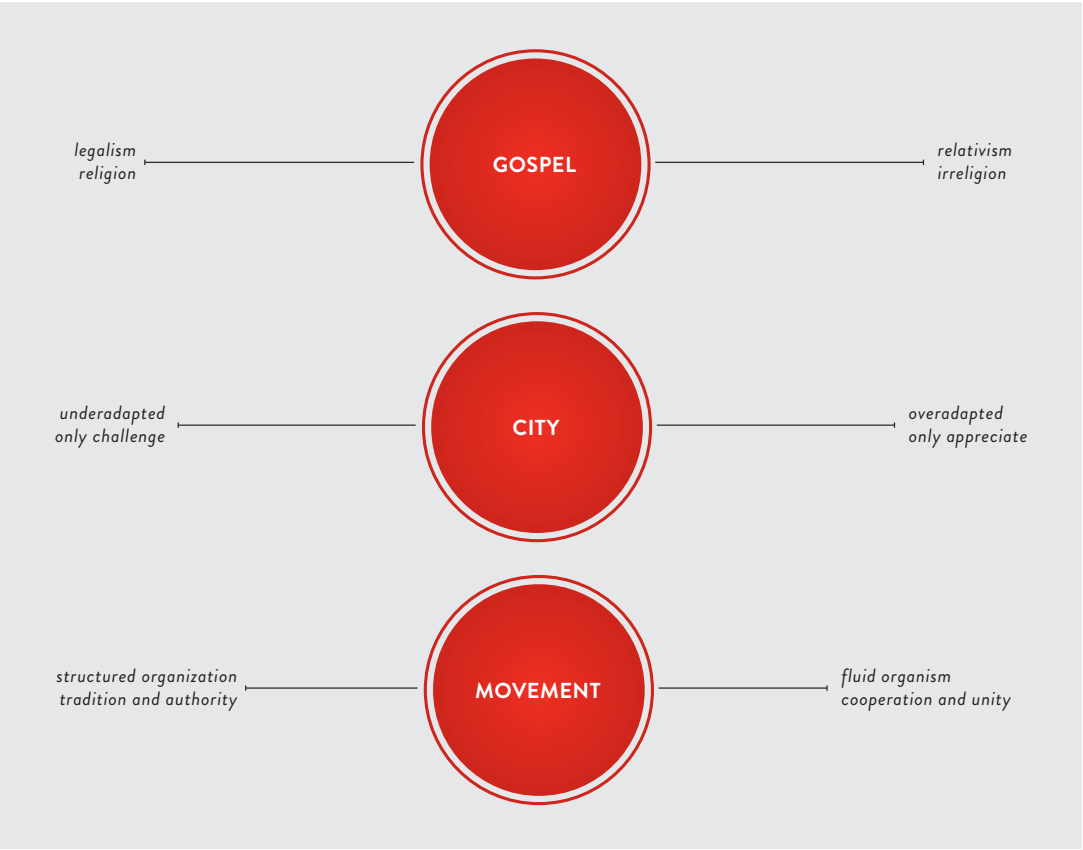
legalism
religion

GOSPEL

relativism
irreligion

underadapted
only challenge

CITY

overadapted
only appreciate

structured organization
tradition and authority

MOVEMENT

fluid organism
cooperation and unity